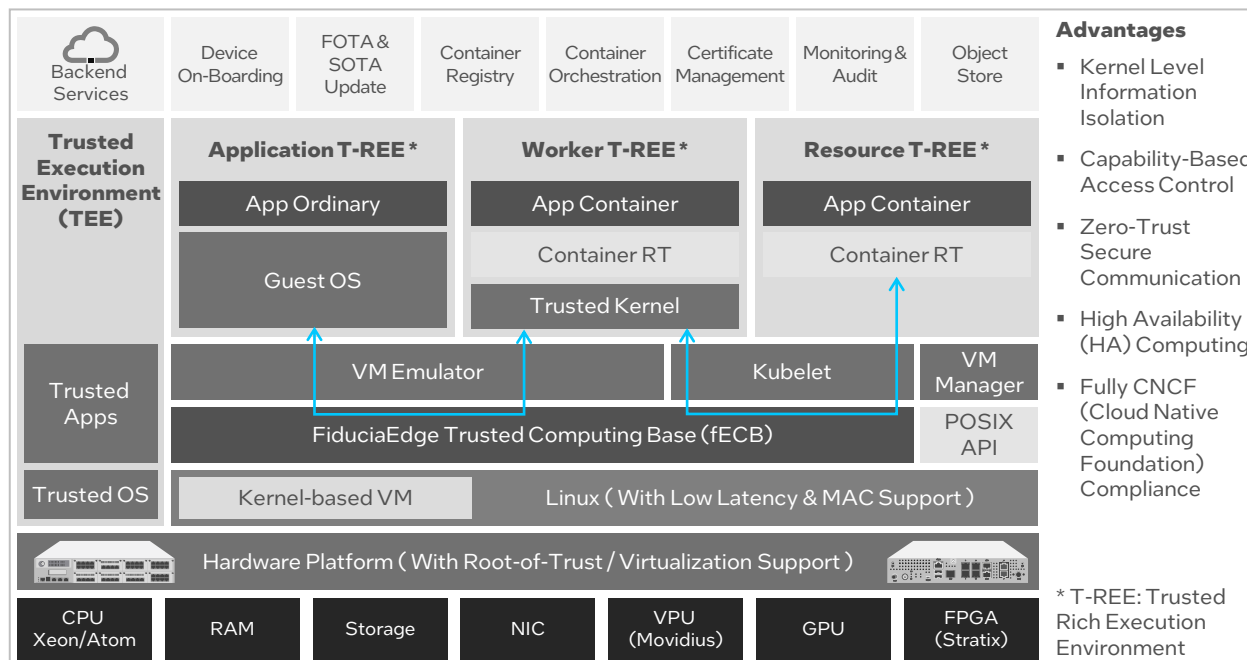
Backend Services

Device On-Boarding

FOTA & SOTA Update

Container Registry

Container Orchestration

Certificate Management

Monitoring & Audit

Object Store

Trusted Execution Environment (TEE)

Application T-REE *

App Ordinary

Guest OS

Worker T-REE *

App Container

Container RT

Trusted Kernel

Resource T-REE *

App Container

Container RT

Trusted Apps

VM Emulator

Kubelet

VM Manager

FiduciaEdge Trusted Computing Base (fECB)

POSIX API

Trusted OS

Kernel-based VM

Linux ( With Low Latency & MAC Support )

Hardware Platform ( With Root-of-Trust / Virtualization Support )

CPU Xeon/Atom

RAM

Storage

NIC

VPU (Movidius)

GPU

FPGA (Stratix)

Advantages

▪ Kernel Level Information Isolation

▪ Capability-Based Access Control

▪ Zero-Trust Secure Communication

▪ High Availability (HA) Computing

▪ Fully CNCF (Cloud Native Computing Foundation) Compliance

* T-REE: Trusted Rich Execution Environment